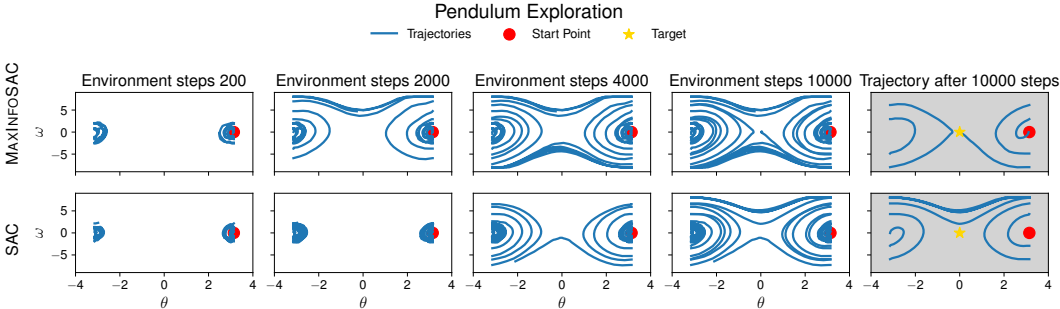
Pendulum Exploration

Trajectories Start Point Target

MaxInfoSAC

SAC

Environment steps 200

Environment steps 2000

Environment steps 4000

Environment steps 10000

Trajectory after 10000 steps

$\omega$

5

0

−5

$\omega$

5

0

−5

−4 −2 0 2 4

$\theta$

−4 −2 0 2 4

$\theta$

−4 −2 0 2 4

$\theta$

−4 −2 0 2 4

$\theta$

−4 −2 0 2 4

$\theta$